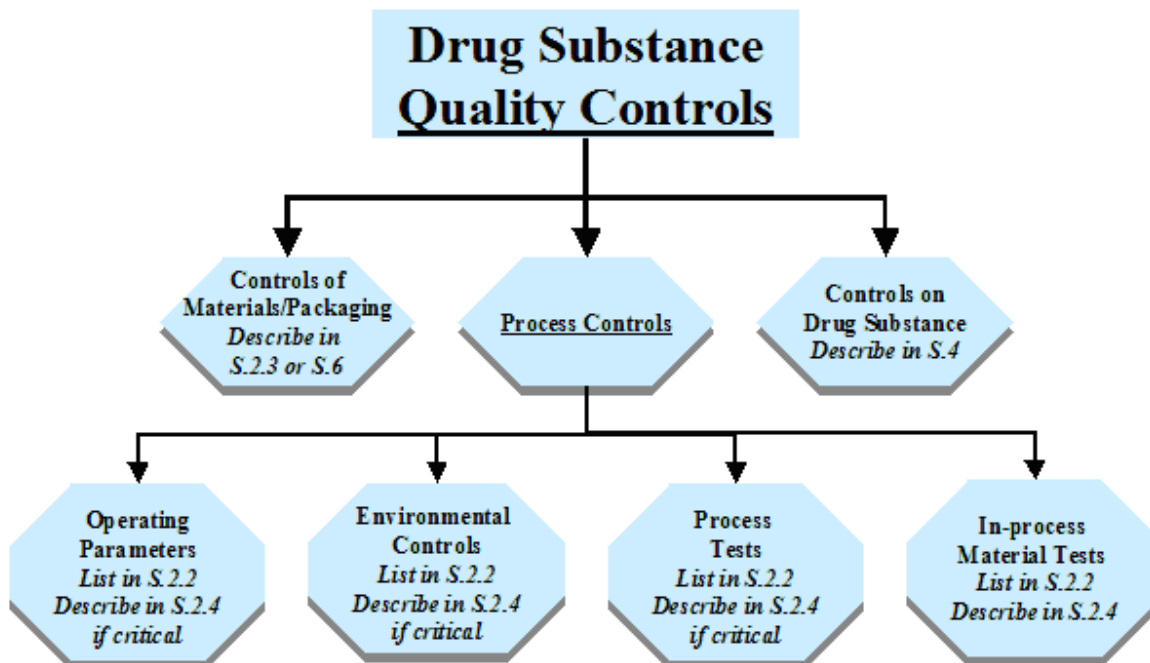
Drug Substance
Quality Controls

Controls of Materials/Packaging
Describe in S.2.3 or S.6

Process Controls

Controls on Drug Substance
Describe in S.4

Operating Parameters
List in S.2.2
Describe in S.2.4 if critical

Environmental Controls
List in S.2.2
Describe in S.2.4 if critical

Process Tests
List in S.2.2
Describe in S.2.4 if critical

In-process Material Tests
List in S.2.2
Describe in S.2.4